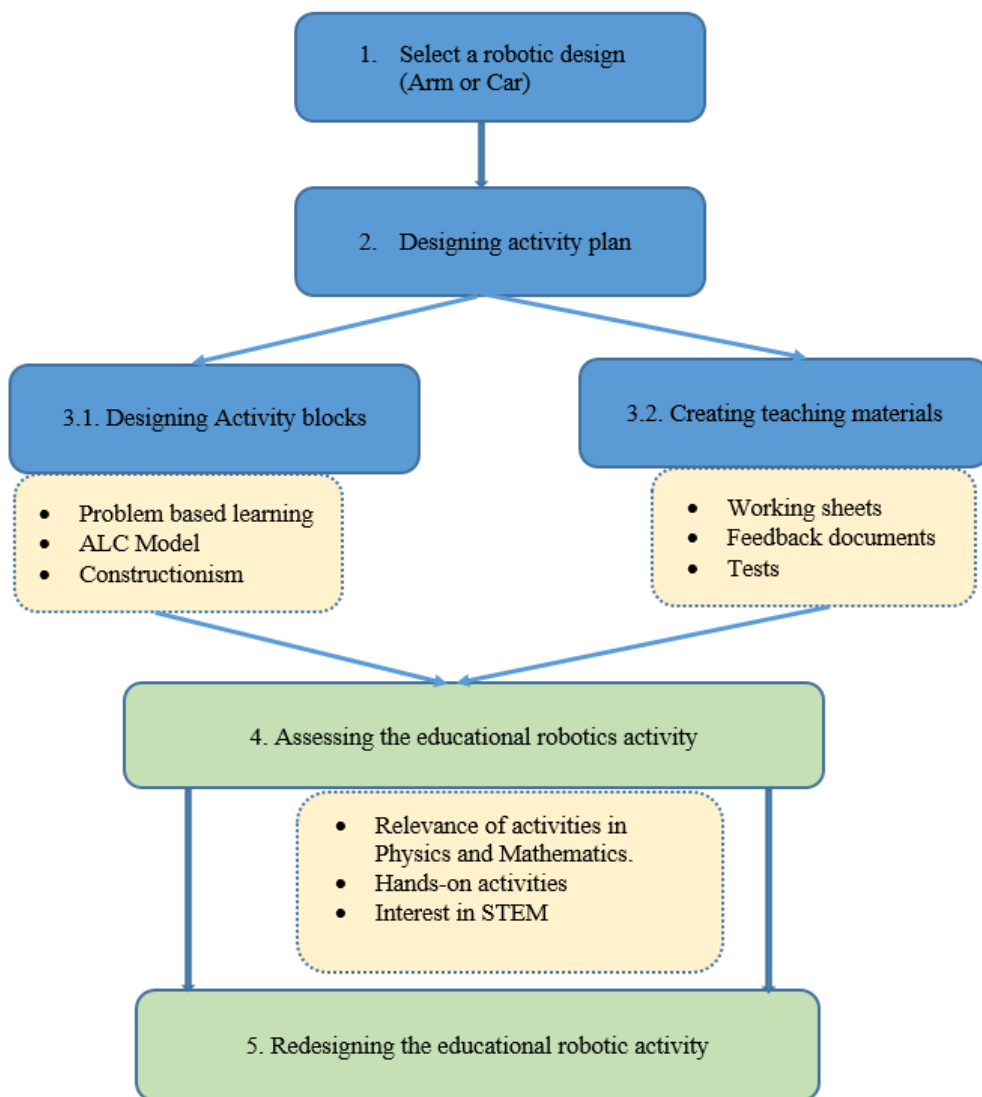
1. Select a robotic design (Arm or Car)

2. Designing activity plan

3.1. Designing Activity blocks

- Problem based learning
- ALC Model
- Constructionism

3.2. Creating teaching materials

- Working sheets
- Feedback documents
- Tests

4. Assessing the educational robotics activity

- Relevance of activities in Physics and Mathematics.
- Hands-on activities
- Interest in STEM

5. Redesigning the educational robotic activity